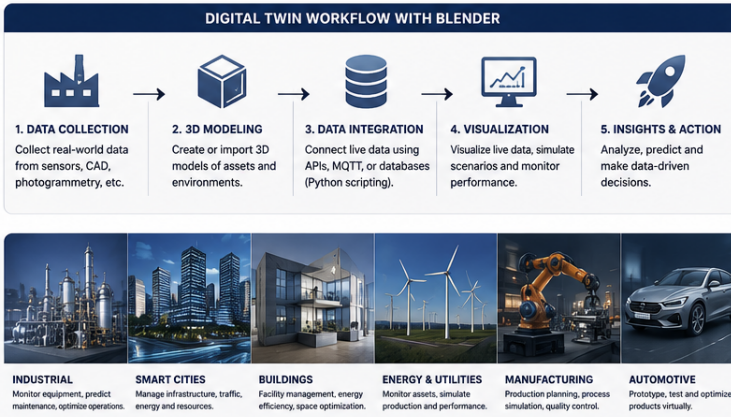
DIGITAL TWIN WORKFLOW WITH BLENDER

1. DATA COLLECTION
Collect real-world data from sensors, CAD, photogrammetry, etc.

2. 3D MODELING
Create or import 3D models of assets and environments.

3. DATA INTEGRATION
Connect live data using APIs, MQTT, or databases (Python scripting).

4. VISUALIZATION
Visualize live data, simulate scenarios and monitor performance.

5. INSIGHTS & ACTION
Analyze, predict and make data-driven decisions.

INDUSTRIAL
Monitor equipment, predict maintenance, optimize operations.

SMART CITIES
Manage infrastructure, traffic, energy and resources.

BUILDINGS
Facility management, energy efficiency, space optimization.

ENERGY & UTILITIES
Monitor assets, simulate production and performance.

MANUFACTURING
Production planning, process simulation, quality control.

AUTOMOTIVE
Prototype, test and optimize products virtually.